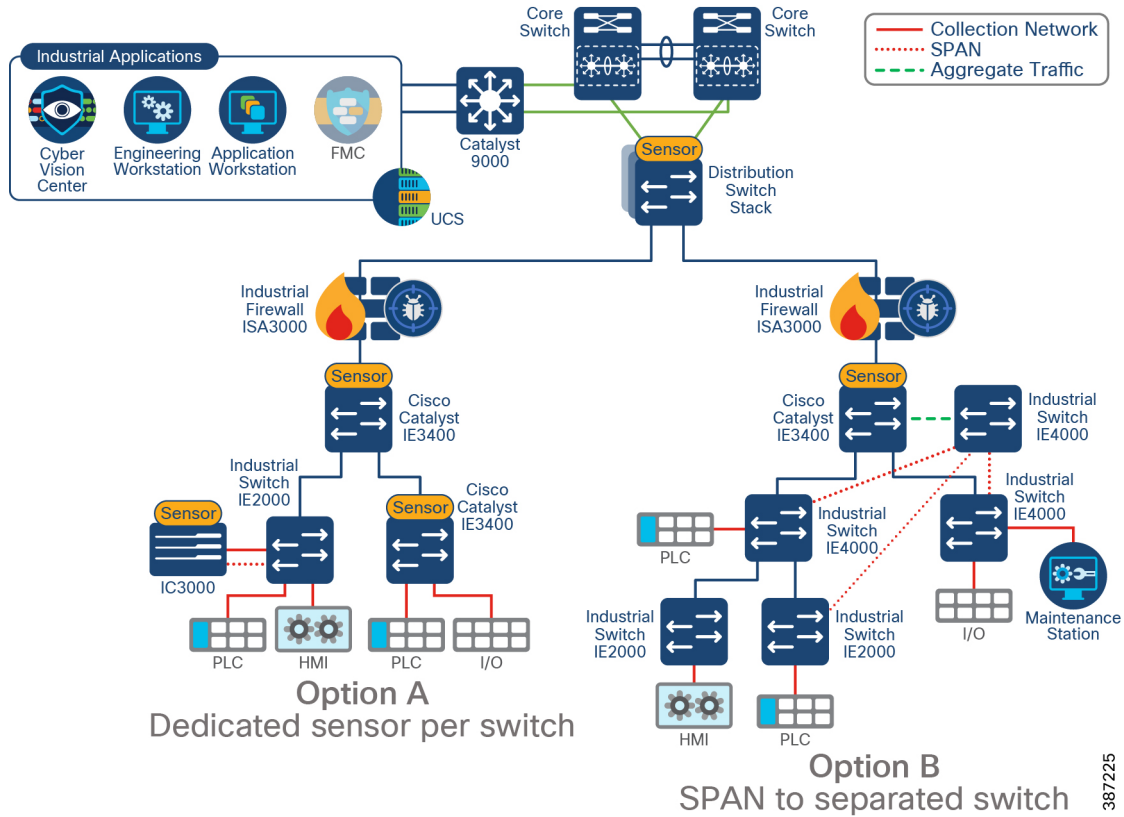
Core Switch

Core Switch

Collection Network
SPAN
Aggregate Traffic

Industrial Applications

Cyber Vision Center

Engineering Workstation

Application Workstation

FMC

UCS

Catalyst 9000

Sensor

Distribution Switch Stack

Industrial Firewall ISA3000

Industrial Firewall ISA3000

Sensor

Cisco Catalyst IE3400

Industrial Switch IE2000

Sensor

IC3000

Sensor

Cisco Catalyst IE3400

PLC

HMI

PLC

I/O

Option A
Dedicated sensor per switch

Sensor

Cisco Catalyst IE3400

Industrial Switch IE4000

Industrial Switch IE4000

PLC

Industrial Switch IE4000

Maintenance Station

I/O

Industrial Switch IE2000

Industrial Switch IE2000

HMI

PLC

Option B
SPAN to separated switch

387225